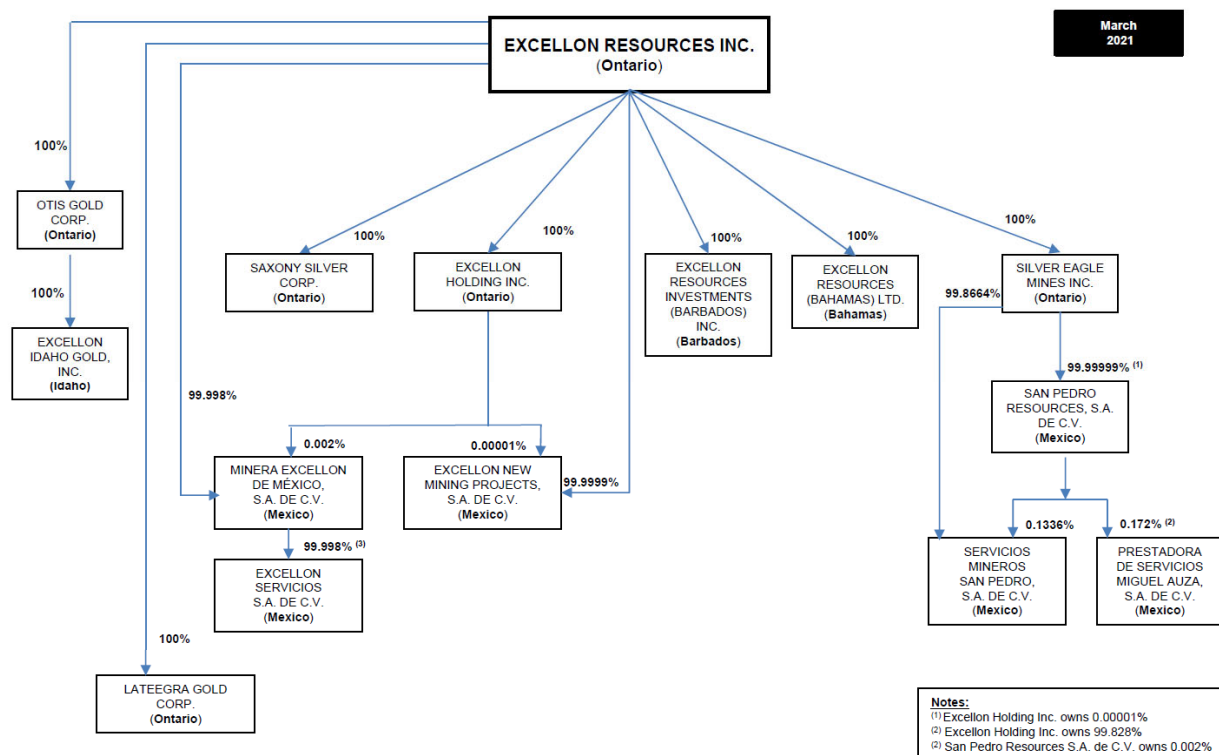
March 2021

EXCELLON RESOURCES INC.
(Ontario)

100%

OTIS GOLD CORP.
(Ontario)

100%

EXCELLON IDAHO GOLD, INC.
(Idaho)

100%

SAXONY SILVER CORP.
(Ontario)

100%

EXCELLON HOLDING INC.
(Ontario)

100%

EXCELLON RESOURCES INVESTMENTS (BARBADOS) INC.
(Barbados)

100%

EXCELLON RESOURCES (BAHAMAS) LTD.
(Bahamas)

100%

SILVER EAGLE MINES INC.
(Ontario)

99.8664%

99.99999% $^{(1)}$

SAN PEDRO RESOURCES, S.A. DE C.V.
(Mexico)

99.998%

0.002%

0.00001%

MINERA EXCELLON DE MÉXICO, S.A. DE C.V.
(Mexico)

EXCELLON NEW MINING PROJECTS, S.A. DE C.V.
(Mexico)

99.9999%

99.998% $^{(3)}$

EXCELLON SERVICIOS S.A. DE C.V.
(Mexico)

0.1336%

0.172% $^{(2)}$

SERVICIOS MINEROS SAN PEDRO, S.A. DE C.V.
(Mexico)

PRESTADORA DE SERVICIOS MIGUEL AUZA, S.A. DE C.V.
(Mexico)

100%

LATEEGRA GOLD CORP.
(Ontario)

Notes:
$^{(1)}$ Excellon Holding Inc. owns 0.00001%
$^{(2)}$ Excellon Holding Inc. owns 99.828%
$^{(2)}$ San Pedro Resources S.A. de C.V. owns 0.002%